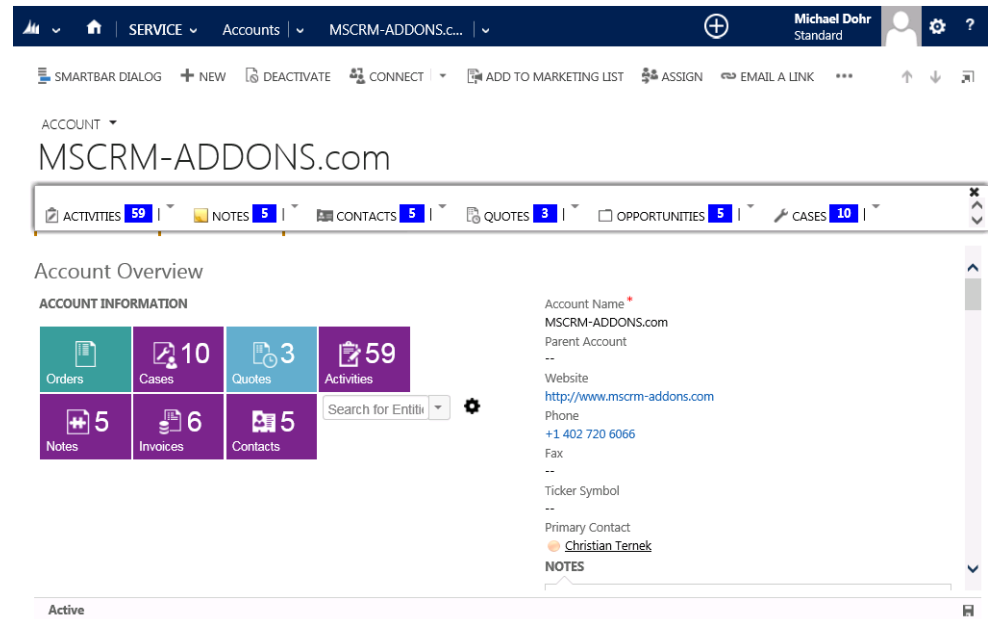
SERVICE Accounts MSCRM-ADDONS.c... Michael Dohr Standard ?

SMARTBAR DIALOG + NEW DEACTIVATE CONNECT ADD TO MARKETING LIST ASSIGN EMAIL A LINK •••

ACCOUNT
MSCRM-ADDONS.com

ACTIVITIES 59 NOTES 5 CONTACTS 5 QUOTES 3 OPPORTUNITIES 5 CASES 10

Account Overview

ACCOUNT INFORMATION

Orders
10 Cases
3 Quotes
59 Activities
5 Notes
6 Invoices
5 Contacts

Search for Entiti

Account Name *
MSCRM-ADDONS.com
Parent Account
--
Website
http://www.mscrm-addons.com
Phone
+1 402 720 6066
Fax
--
Ticker Symbol
--
Primary Contact
Christian Ternek
NOTES

Active